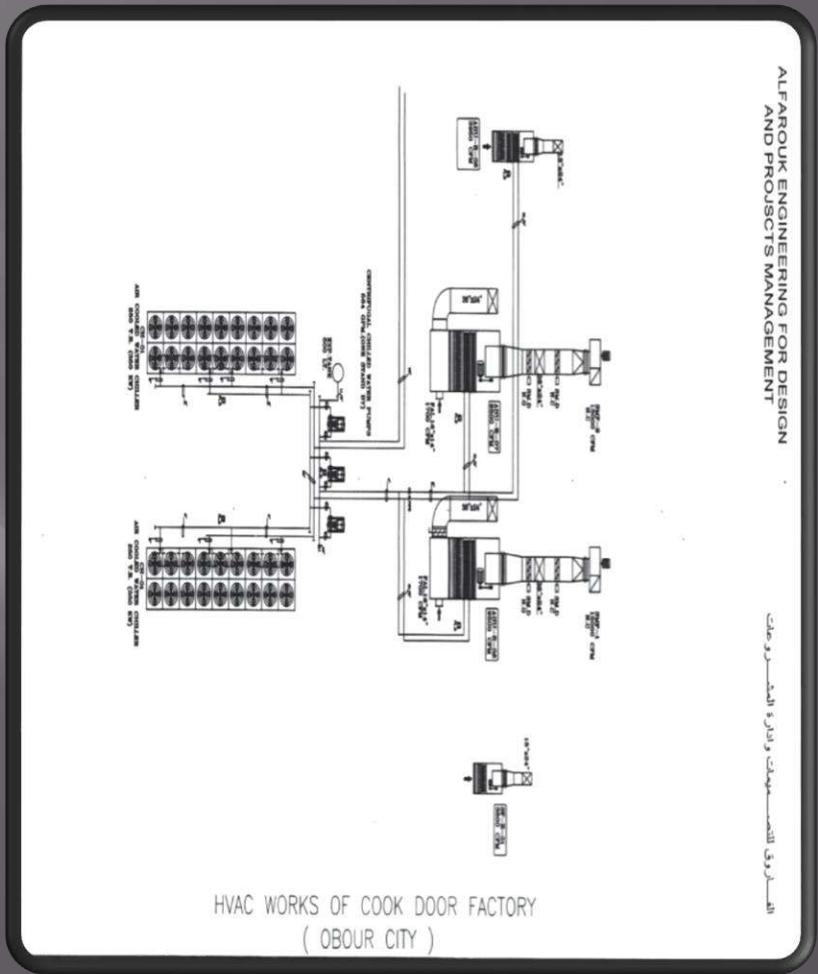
ALFAROUK ENGINEERING FOR DESIGN AND PROJSCTS MANAGEMENT

الفاروق للتصميمات وإدارة المشروعات

CENTRIFUGAL CHILLED WATER PUMPS

AIR COOLED WATER CHILLER

AIR COOLED WATER CHILLER

HVAC WORKS OF COOK DOOR FACTORY
( OBOUR CITY )